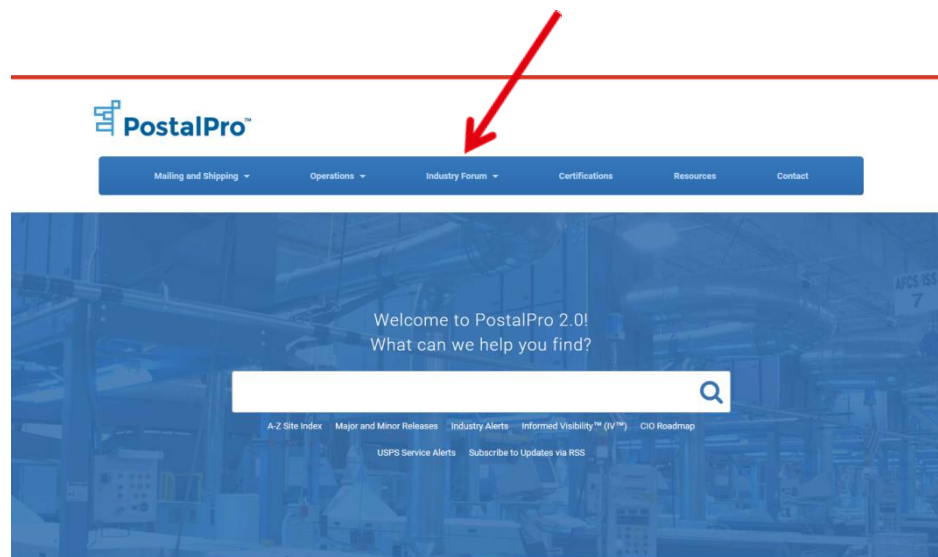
PostalPro™

Mailing and Shipping Operations Industry Forum Certifications Resources Contact

AFCS ISS 7

Welcome to PostalPro 2.0!
What can we help you find?

A-Z Site Index Major and Minor Releases Industry Alerts Informed Visibility™ (IV™) CIO Roadmap
USPS Service Alerts Subscribe to Updates via RSS